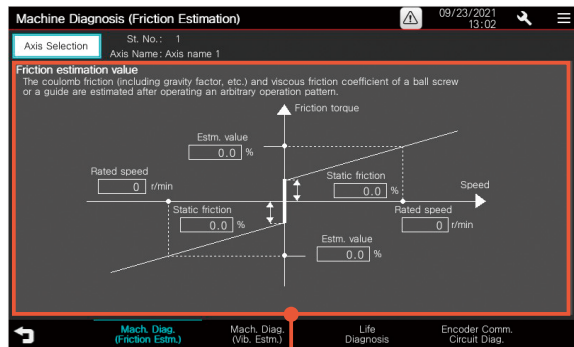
Machine Diagnosis (Friction Estimation)

09/23/2021
13:02

Axis Selection

St. No.: 1
Axis Name: Axis name 1

Friction estimation value
The coulomb friction (including gravity factor, etc.) and viscous friction coefficient of a ball screw or a guide are estimated after operating an arbitrary operation pattern.

Friction torque

Estm. value
0.0 %

Rated speed
0 r/min

Static friction
0.0 %

Speed

Static friction
0.0 %

Rated speed
0 r/min

Estm. value
0.0 %

Mach. Diag. (Friction Estm.)

Mach. Diag. (Vib. Estm.)

Life Diagnosis

Encoder Comm. Circuit Diag.